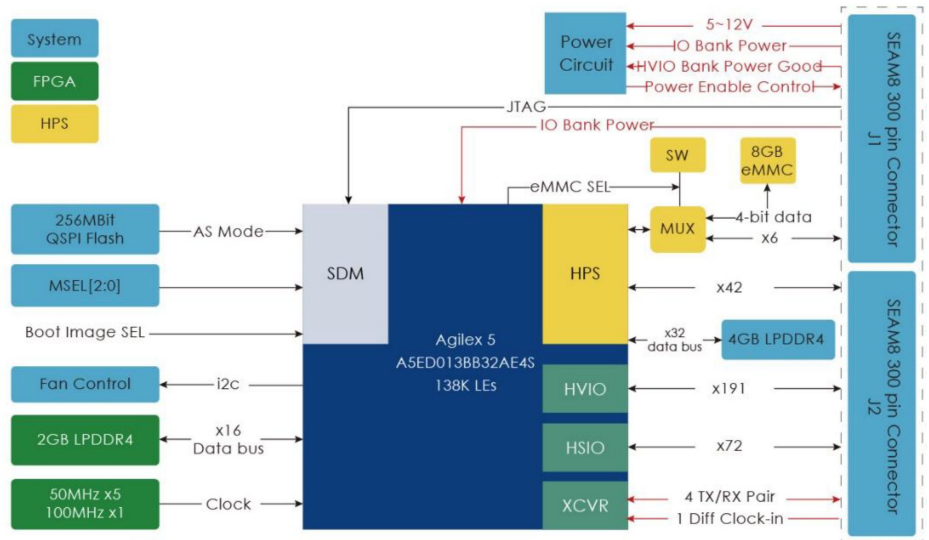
System

FPGA

HPS

Power Circuit

5~12V

IO Bank Power

HVIO Bank Power Good

Power Enable Control

SEAM8 300 pin Connector J1

JTAG

IO Bank Power

SW

8GB eMMC

eMMC SEL

256MBit QSPI Flash

AS Mode

MUX

4-bit data

x6

SDM

HPS

MSEL[2:0]

x42

Boot Image SEL

Agilex 5
A5ED013BB32AE4S
138K LEs

x32 data bus

4GB LPDDR4

SEAM8 300 pin Connector J2

Fan Control

i2c

HVIO

x191

2GB LPDDR4

x16 Data bus

HSIO

x72

50MHz x5
100MHz x1

Clock

XCVR

4 TX/RX Pair

1 Diff Clock-in